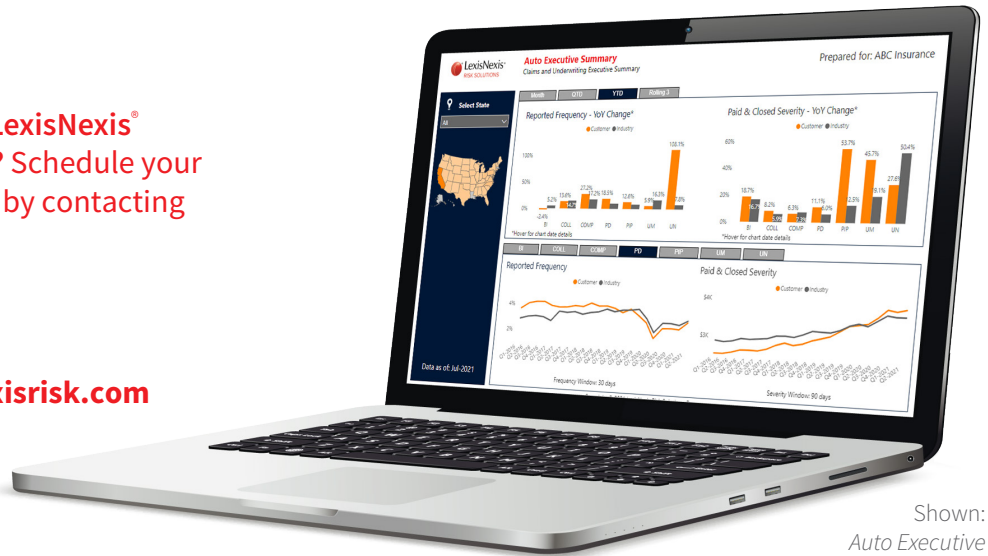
LexisNexis®
? Schedule your
by contacting

xisrisk.com

LexisNexis
RISK SOLUTIONS

Auto Executive Summary
Claims and Underwriting Executive Summary

Prepared for: ABC Insurance

Month
QTD
YTD
Rolling 3

Select State
All

Data as of: Jul-2021

Reported Frequency - YoY Change*
Customer Industry
100%
50%
0%
-2.4%
3.2%
13.6%
4.2%
27.2%
17.2%
18.5%
12.6%
3.9%
16.3%
108.1%
7.8%
BI
COLL
COMP
PD
PIP
UM
UN
*Hover for chart date details

Paid & Closed Severity - YoY Change*
Customer Industry
60%
40%
20%
0%
18.7%
8.2%
6.3%
11.1%
53.7%
12.5%
45.7%
19.1%
27.6%
50.4%
BI
COLL
COMP
PD
PIP
UM
UN
*Hover for chart date details

BI
COLL
COMP
PD
PIP
UM
UN

Reported Frequency
Customer Industry
4%
2%
Frequency Window: 30 days

Paid & Closed Severity
Customer Industry
$4K
$3K
Severity Window: 90 days

Shown:
Auto Executive